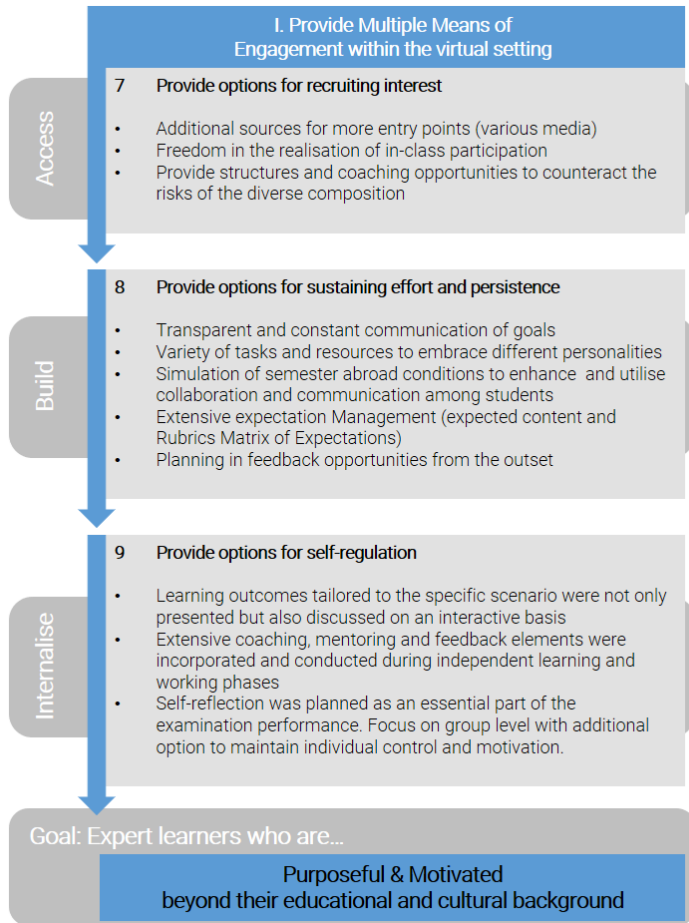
I. Provide Multiple Means of Engagement within the virtual setting

Access

7 Provide options for recruiting interest

- Additional sources for more entry points (various media)
- Freedom in the realisation of in-class participation
- Provide structures and coaching opportunities to counteract the risks of the diverse composition

Build

8 Provide options for sustaining effort and persistence

- Transparent and constant communication of goals
- Variety of tasks and resources to embrace different personalities
- Simulation of semester abroad conditions to enhance and utilise collaboration and communication among students
- Extensive expectation Management (expected content and Rubrics Matrix of Expectations)
- Planning in feedback opportunities from the outset

Internalise

9 Provide options for self-regulation

- Learning outcomes tailored to the specific scenario were not only presented but also discussed on an interactive basis
- Extensive coaching, mentoring and feedback elements were incorporated and conducted during independent learning and working phases
- Self-reflection was planned as an essential part of the examination performance. Focus on group level with additional option to maintain individual control and motivation.

Goal: Expert learners who are...

Purposeful & Motivated beyond their educational and cultural background